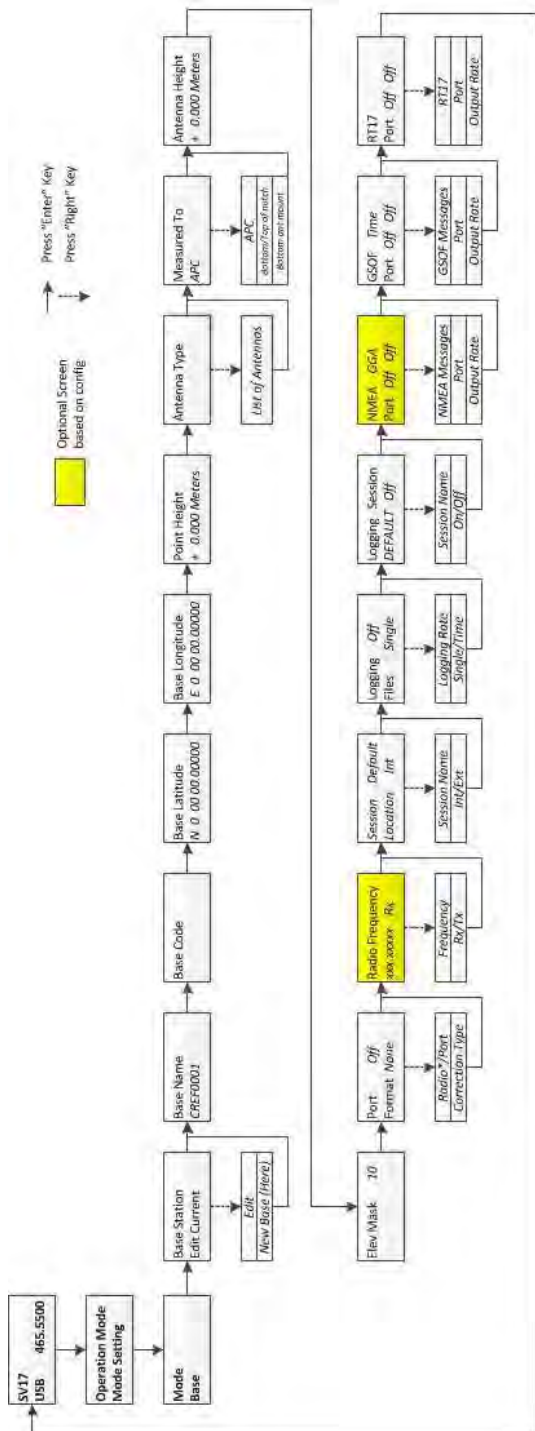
SV17 465.5500
USB

Operation Mode
Mode Setting

Mode
Base

Base Station
Edit Current

Edit
New Base (Here)

Base Name
CREF0001

Base Code

Base Latitude
N 0 00 00.00000

Base Longitude
E 0 00 00.00000

Point Height
+ 0.000 Meters

Antenna Type

List of Antennas

Measured To
APC

APC
bottom/Top of notch
Bottom ant mount

Antenna Height
+ 0.000 Meters

Optional Screen based on config

Press "Enter" Key
Press "Right" Key

Elev Mask 10

Port Off
Format None

Radio*/Port
Correction Type

Radio Frequency
xxx.xxxxx Rx

Frequency
Rx/Tx

Session Default
Location Int

Session Name
Int/Ext

Logging Off
Files Single

Logging Rate
Single/Time

Logging Session
DEFAULT Off

Session Name
On/Off

NMEA GGA
Port Off Off

NMEA Messages
Port
Output Rate

GSOF Time
Port Off Off

GSOF Messages
Port
Output Rate

RT17
Port Off Off

RT17
Port
Output Rate